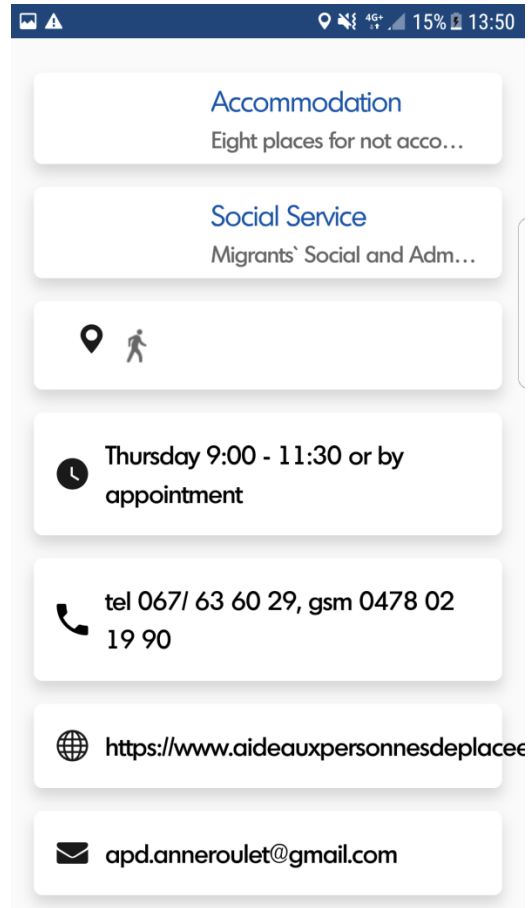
4G 15% 13:50

Accommodation
Eight places for not acco…

Social Service
Migrants` Social and Adm…

Thursday 9:00 - 11:30 or by appointment

tel 067/ 63 60 29, gsm 0478 02 19 90

https://www.aideauxpersonnesdeplacee

apd.anneroulet@gmail.com